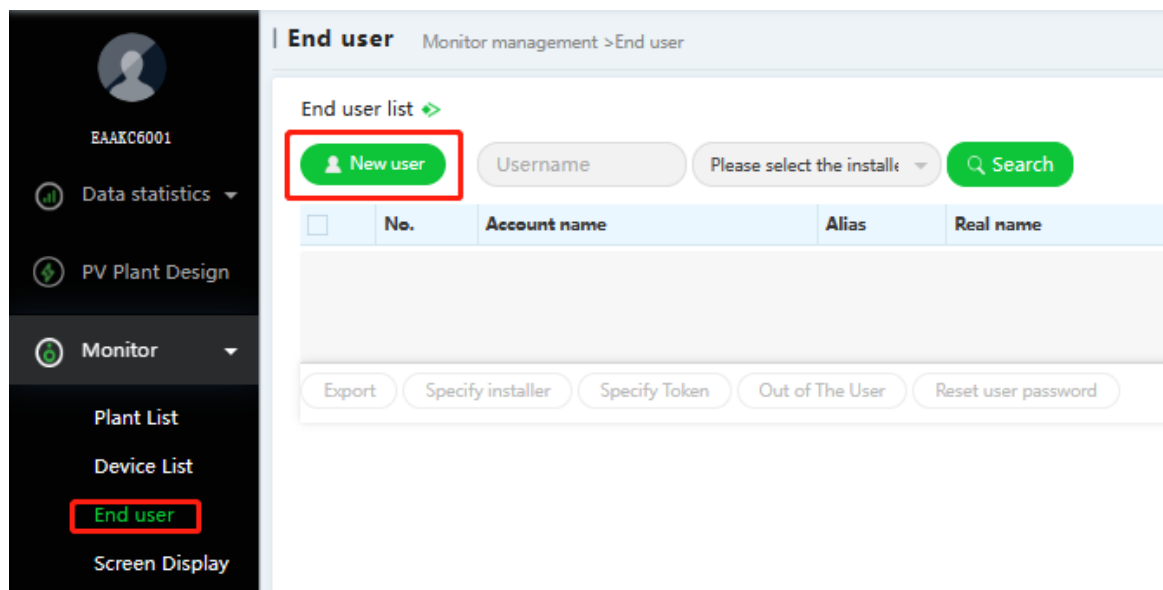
EAAKC6001

Data statistics

PV Plant Design

Monitor

Plant List

Device List

End user

Screen Display

End user Monitor management >End user

End user list

New user

Username

Please select the installe

Search

| | No. | Account name | Alias | Real name |
|---|---|---|---|---|

Export Specify installer Specify Token Out of The User Reset user password